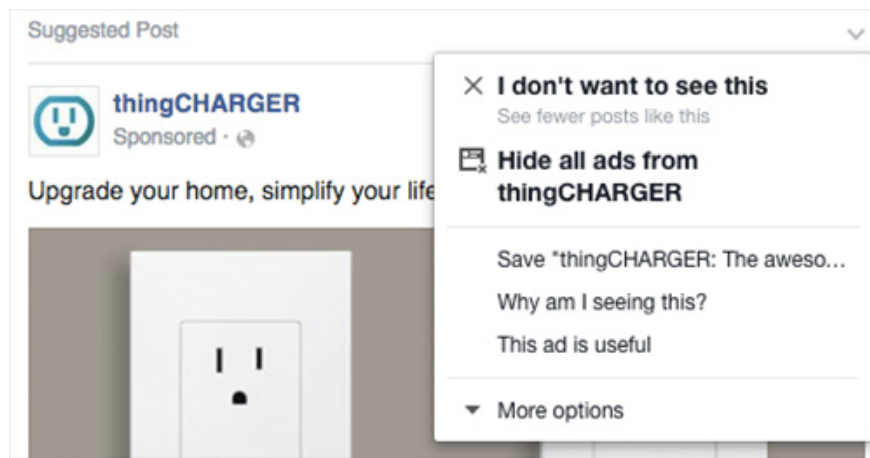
Suggested Post

thingCHARGER
Sponsored ·

Upgrade your home, simplify your life

I don't want to see this
See fewer posts like this

Hide all ads from thingCHARGER

Save "thingCHARGER: The aweso...

Why am I seeing this?

This ad is useful

More options